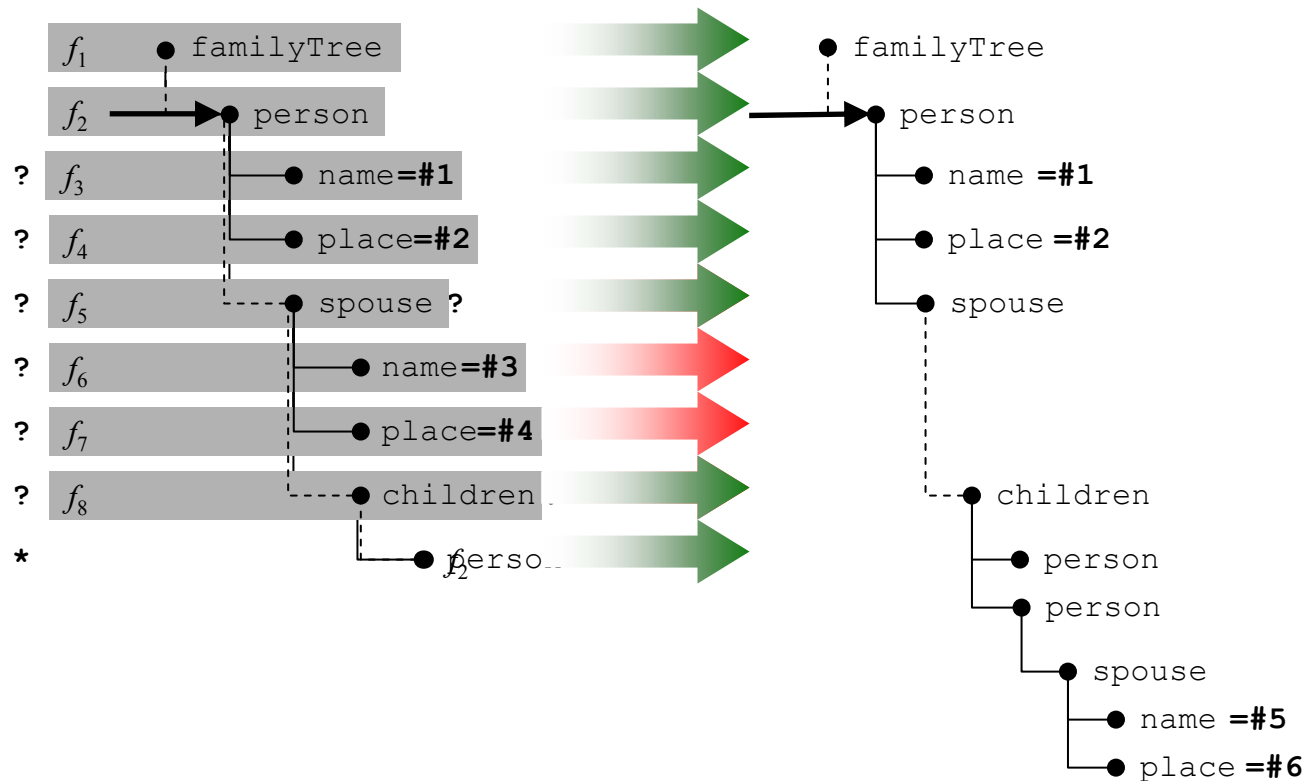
$f_1$ familyTree
$f_2$ person
? $f_3$ name=#1
? $f_4$ place=#2
? $f_5$ spouse ?
? $f_6$ name=#3
? $f_7$ place=#4
? $f_8$ children
* person $f_2$

familyTree
person
name =#1
place =#2
spouse
children
person
person
spouse
name =#5
place =#6